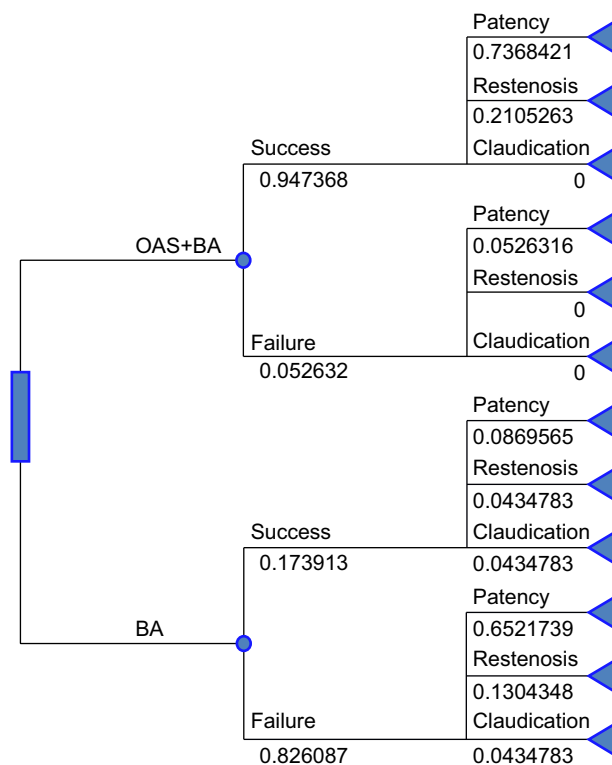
OAS+BA

Success
0.947368

Patency
0.7368421
Restenosis
0.2105263
Claudication
0

Failure
0.052632

Patency
0.0526316
Restenosis
0
Claudication
0

BA

Success
0.173913

Patency
0.0869565
Restenosis
0.0434783
Claudication
0.0434783

Failure
0.826087

Patency
0.6521739
Restenosis
0.1304348
Claudication
0.0434783